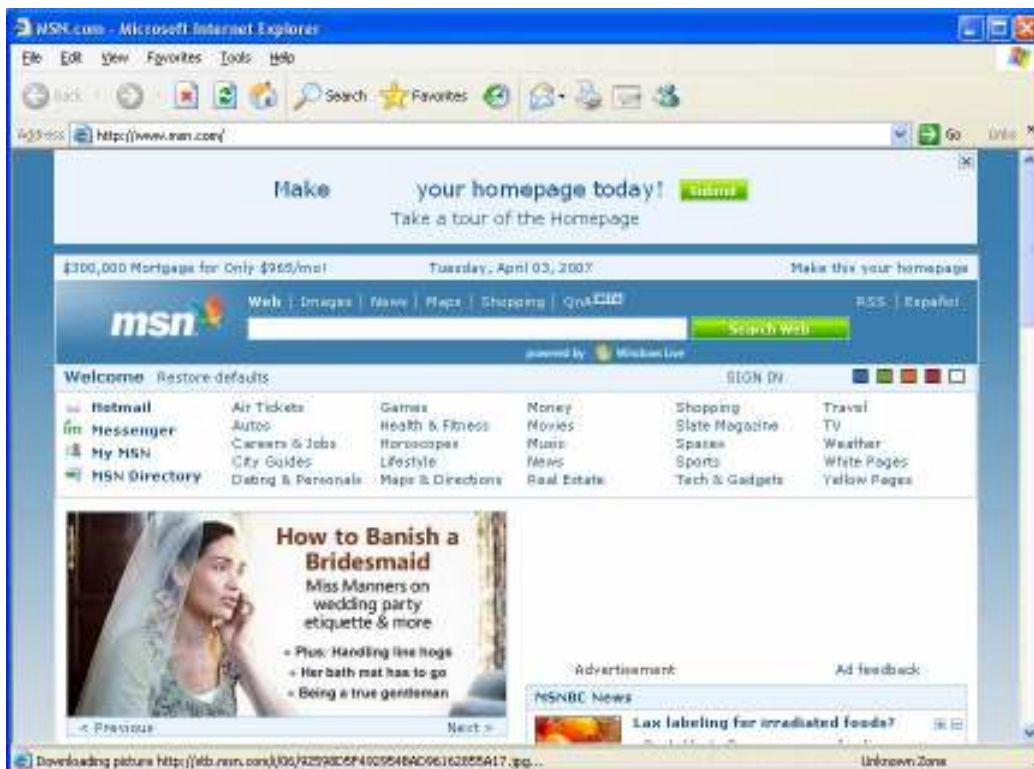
MSN.com - Microsoft Internet Explorer

File Edit View Favorites Tools Help

Back Search Favorites

Address http://www.msn.com/ Go Links

Make your homepage today! Submit
Take a tour of the Homepage

$300,000 Mortgage for Only $965/mo! Tuesday, April 03, 2007 Make this your homepage

msn Web | Images | News | Maps | Shopping | QnA BETA RSS | Español
Search Web
powered by Windows Live

Welcome Restore defaults SIGN IN

Hotmail
Messenger
My MSN
MSN Directory

Air Tickets
Autos
Careers & Jobs
City Guides
Dating & Personals

Games
Health & Fitness
Horoscopes
Lifestyle
Maps & Directions

Money
Movies
Music
News
Real Estate

Shopping
Slate Magazine
Spaces
Sports
Tech & Gadgets

Travel
TV
Weather
White Pages
Yellow Pages

How to Banish a Bridesmaid
Miss Manners on wedding party etiquette & more
• Plus: Handling line hogs
• Her bath mat has to go
• Being a true gentleman

< Previous Next >

Advertisement Ad feedback

MSNBC News
Lax labeling for irradiated foods?

Downloading picture http://stb.msn.com/i/06/92598D5F4029548AD96162855A17.jpg... Unknown Zone